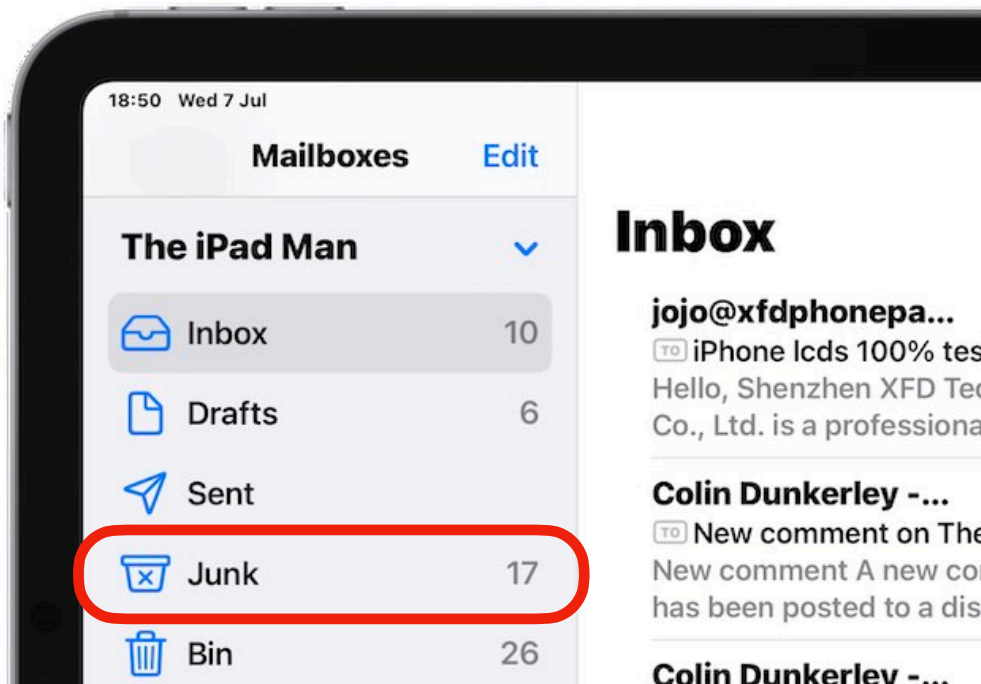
18:50 Wed 7 Jul

Mailboxes Edit

The iPad Man

Inbox 10

Drafts 6

Sent

Junk 17

Bin 26

Inbox

jojo@xfdphonepa...
TO iPhone lcds 100% tes
Hello, Shenzhen XFD Tec
Co., Ltd. is a professiona

Colin Dunkerley -...
TO New comment on The
New comment A new co
has been posted to a dis

Colin Dunkerley -...